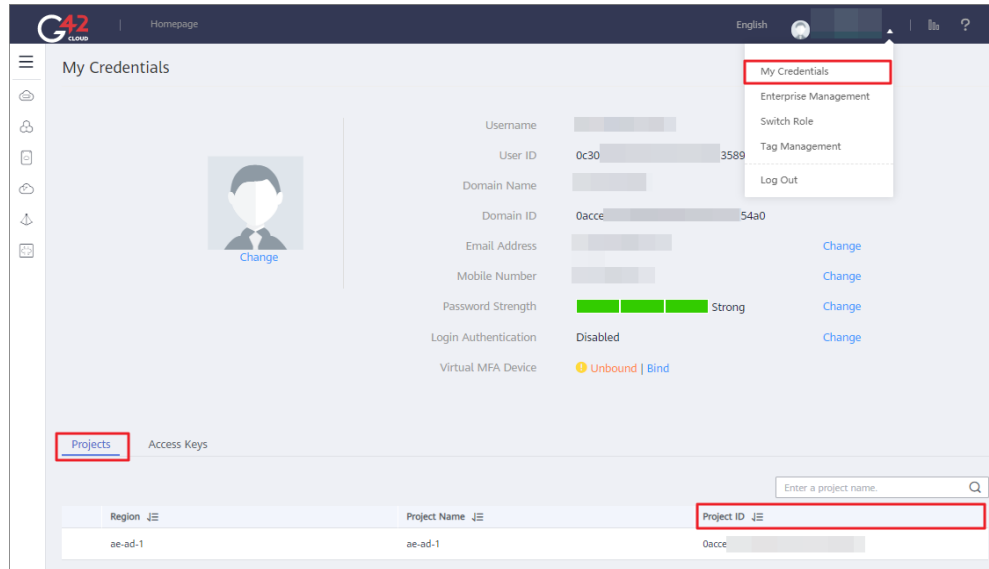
G42 CLOUD | Homepage

English

My Credentials
Enterprise Management
Switch Role
Tag Management
Log Out

My Credentials

Change

Username
User ID 0c30 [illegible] 3589
Domain Name
Domain ID 0acce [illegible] 54a0
Email Address Change
Mobile Number Change
Password Strength Strong Change
Login Authentication Disabled Change
Virtual MFA Device Unbound | Bind

Projects Access Keys

Enter a project name.

| Region | Project Name | Project ID |
|---|---|---|
| ae-ad-1 | ae-ad-1 | 0acce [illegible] |